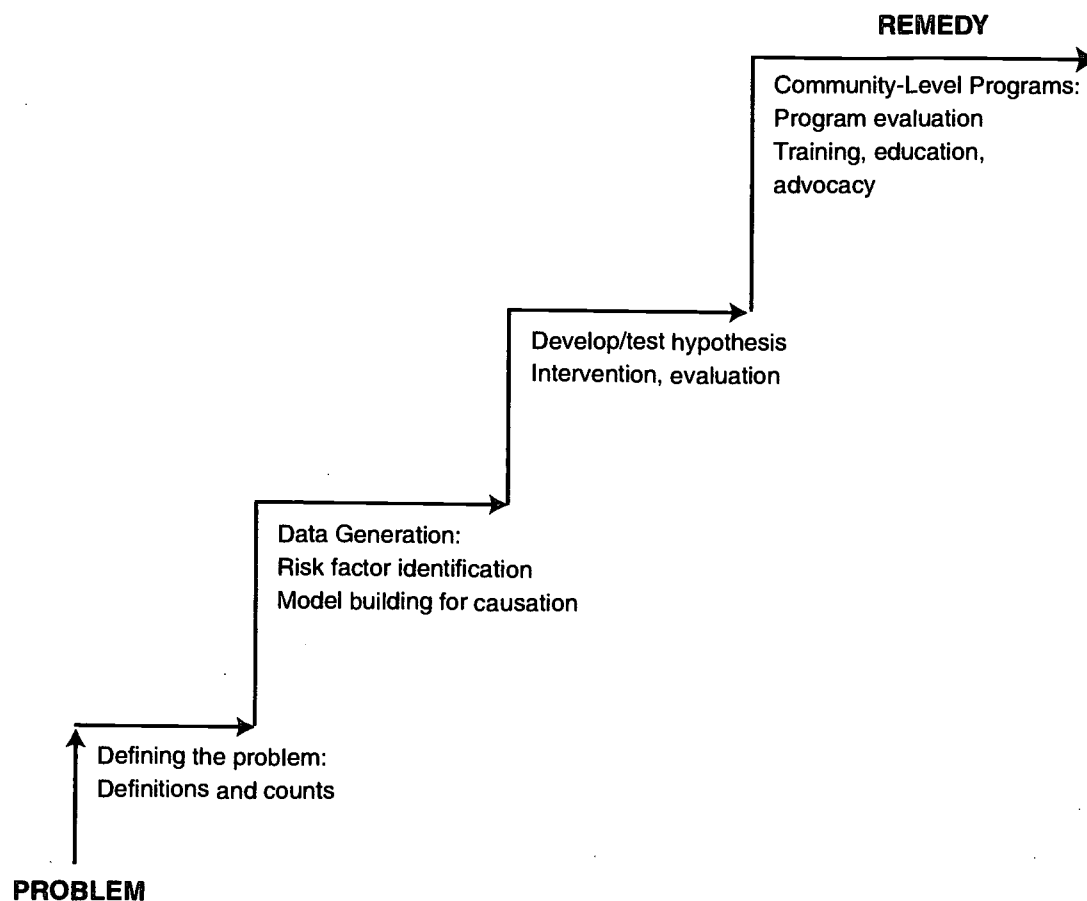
REMEDY

Community-Level Programs:
Program evaluation
Training, education, advocacy

Develop/test hypothesis
Intervention, evaluation

Data Generation:
Risk factor identification
Model building for causation

Defining the problem:
Definitions and counts

PROBLEM